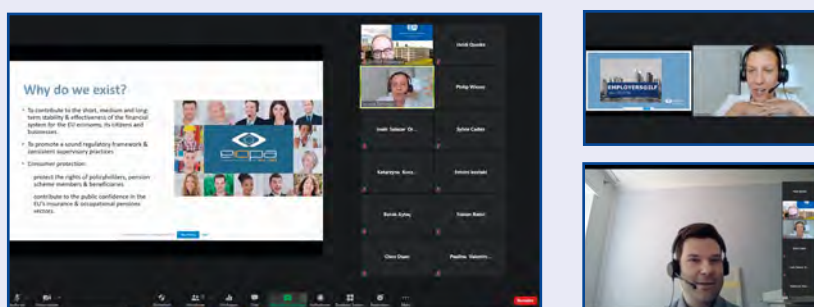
Why do we exist?

• To contribute to the short, medium and long-term stability & effectiveness of the financial system for the EU economy, its citizens and businesses.

• To promote a sound regulatory framework & consistent supervisory practices.

• Consumer protection:

protect the rights of policyholders, pension scheme members & beneficiaries.

contribute to the public confidence in the EU's insurance & occupational pensions sectors.

eiopa

Henk Quanko
Philip Wilson
Irakli Salazar Or...
Sylvie Cadet
Katarzyna Kora...
Simona Iovitaki
Burak Aytaç
Florian Bader
Chen Daani
Paulina Valentin...

EMPLOYERS@EIOPA

Recorder